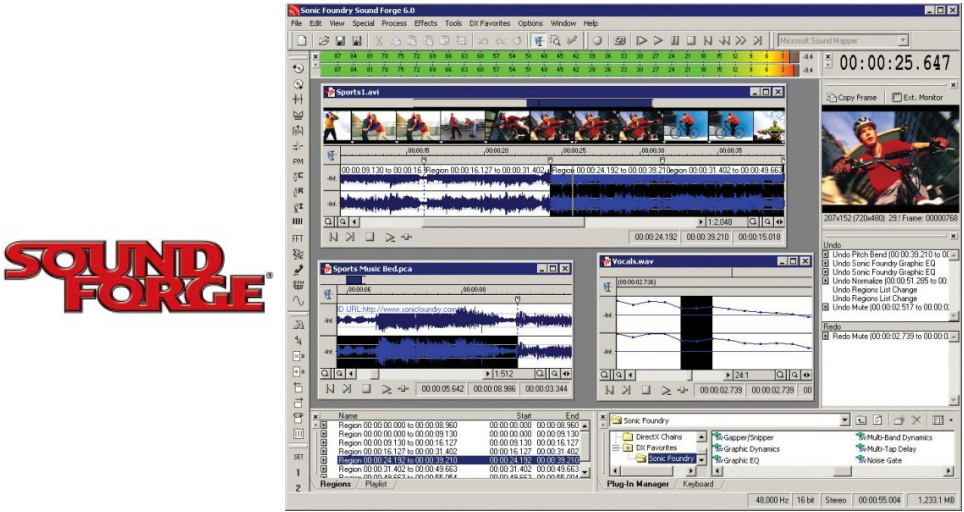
SOUND FORGE®

Sonic Foundry Sound Forge 6.0

File Edit View Special Process Effects Tools DX Favorites Options Window Help

Microsoft Sound Mapper

00:00:25.647

Sports1.avi

00:00:09.130 to 00:00:16.1 Region 00:00:16.127 to 00:00:31.402 Region 00:00:24.192 to 00:00:39.210 Region 00:00:31.402 to 00:00:49.663

-Inf.

-Inf.

1:2,048

00:00:24.192 00:00:39.210 00:00:15.018

Copy Frame Ext. Monitor

207x152 (720x480) 29.: Frame: 00000768

Undo

Undo Pitch Bend (00:00:39.210 to 00:
Undo Sonic Foundry Graphic EQ
Undo Sonic Foundry Graphic EQ
Undo Normalize (00:00:51.285 to 00:
Undo Regions List Change
Undo Regions List Change
Undo Mute (00:00:02.517 to 00:00:0

Redo

Redo Mute (00:00:02.739 to 00:00:0

Sports Music Bed.pca

URL:http://www.sonicfoundry.com

1:512

00:00:05.642 00:00:08.986 00:00:03.344

Vocals.wav

24:1

00:00:02.739 00:00:02.739

| Name | Start | End |
|---|---|---|
| Region 00:00:00.000 to 00:00:08.960 | 00:00:00.000 | 00:00:08.960 |
| Region 00:00:00.000 to 00:00:09.130 | 00:00:00.000 | 00:00:09.130 |
| Region 00:00:09.130 to 00:00:16.127 | 00:00:09.130 | 00:00:16.127 |
| Region 00:00:16.127 to 00:00:31.402 | 00:00:16.127 | 00:00:31.402 |
| Region 00:00:24.192 to 00:00:39.210 | 00:00:24.192 | 00:00:39.210 |
| Region 00:00:31.402 to 00:00:49.663 | 00:00:31.402 | 00:00:49.663 |

Regions Playlist

Sonic Foundry

DirectX Chains
DX Favorites
Sonic Foundry

Gapper/Snipper
Graphic Dynamics
Graphic EQ
Multi-Band Dynamics
Multi-Tap Delay
Noise Gate

Plug-In Manager Keyboard

48,000 Hz 16 bit Stereo 00:00:55.004 1,233.1 MB